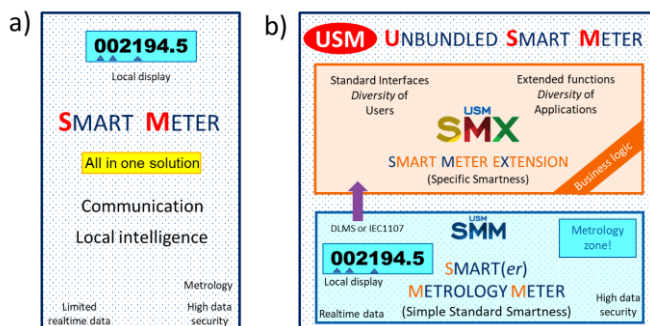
a)

002194.5

Local display

SMART METER

All in one solution

Communication

Local intelligence

Metrology

Limited realtime data

High data security

b)

USM UNBUNDLED SMART METER

Standard Interfaces *Diversity* of Users

Extended functions *Diversity* of Applications

USM

SMX

SMART METER EXTENSION

(Specific Smartness)

Business logic

DLMS or IEC1107

USM

SMM

Metrology zone!

002194.5

Local display

SMART(*er*)

METROLOGY METER

Realtime data

(Simple Standard Smartness)

High data security